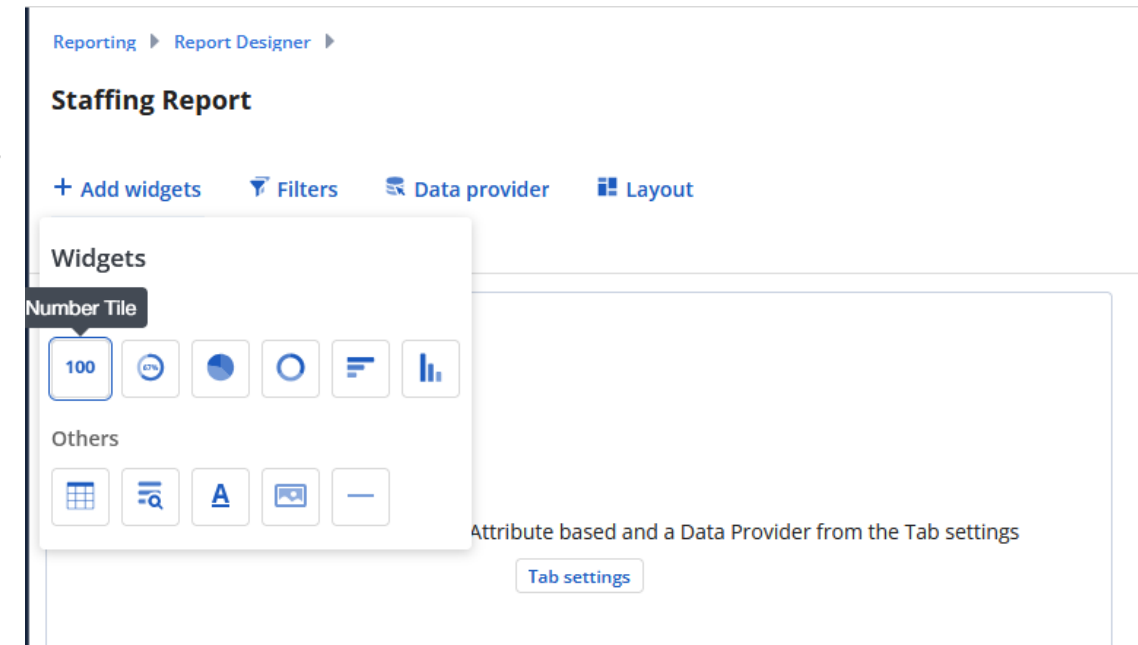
Reporting ▸ Report Designer ▸

Staffing Report

+ Add widgets Filters Data provider Layout

Widgets

Number Tile

100

67%

Others

A

Attribute based and a Data Provider from the Tab settings

Tab settings